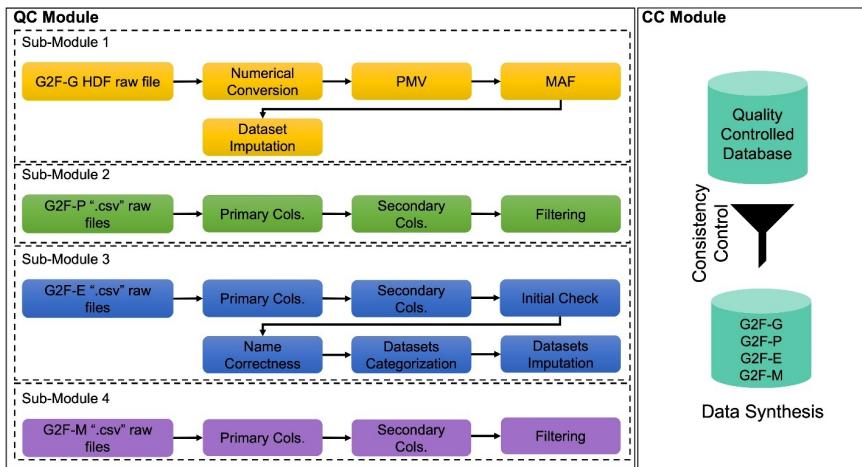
QC Module

Sub-Module 1

G2F-G HDF raw file

Numerical Conversion

PMV

MAF

Dataset Imputation

Sub-Module 2

G2F-P ".csv" raw files

Primary Cols.

Secondary Cols.

Filtering

Sub-Module 3

G2F-E ".csv" raw files

Primary Cols.

Secondary Cols.

Initial Check

Name Correctness

Datasets Categorization

Datasets Imputation

Sub-Module 4

G2F-M ".csv" raw files

Primary Cols.

Secondary Cols.

Filtering

CC Module

Quality Controlled Database

Consistency Control

G2F-G
G2F-P
G2F-E
G2F-M

Data Synthesis